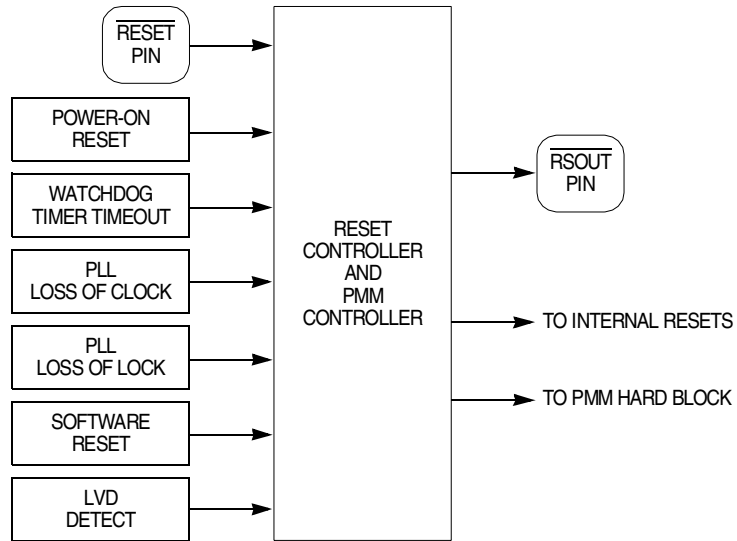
$\overline{\text{RESET}}$ PIN

POWER-ON RESET

WATCHDOG TIMER TIMEOUT

PLL LOSS OF CLOCK

PLL LOSS OF LOCK

SOFTWARE RESET

LVD DETECT

RESET CONTROLLER AND PMM CONTROLLER

$\overline{\text{RSOUT}}$ PIN

TO INTERNAL RESETS

TO PMM HARD BLOCK